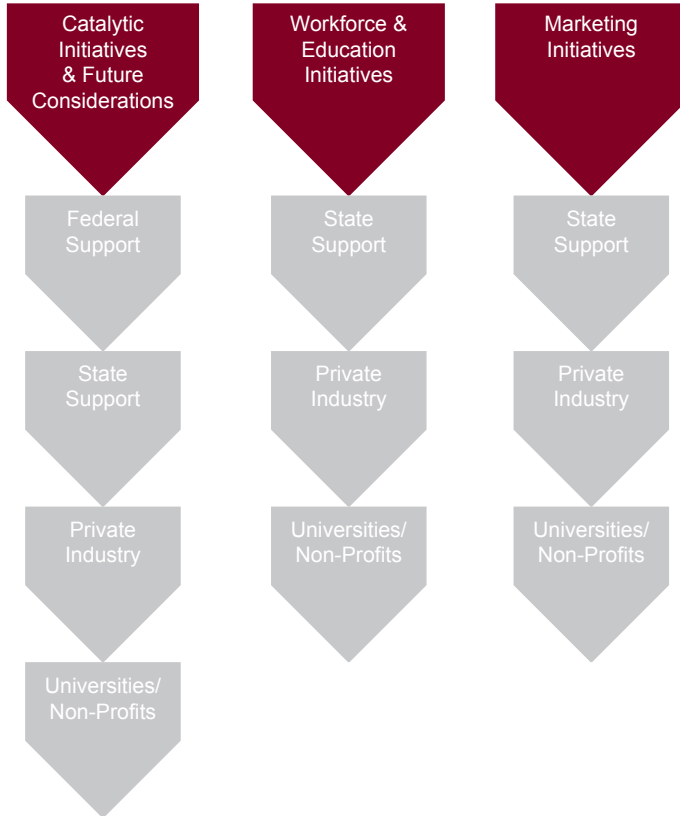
Catalytic Initiatives & Future Considerations

Federal Support

State Support

Private Industry

Universities/ Non-Profits

Workforce & Education Initiatives

State Support

Private Industry

Universities/ Non-Profits

Marketing Initiatives

State Support

Private Industry

Universities/ Non-Profits